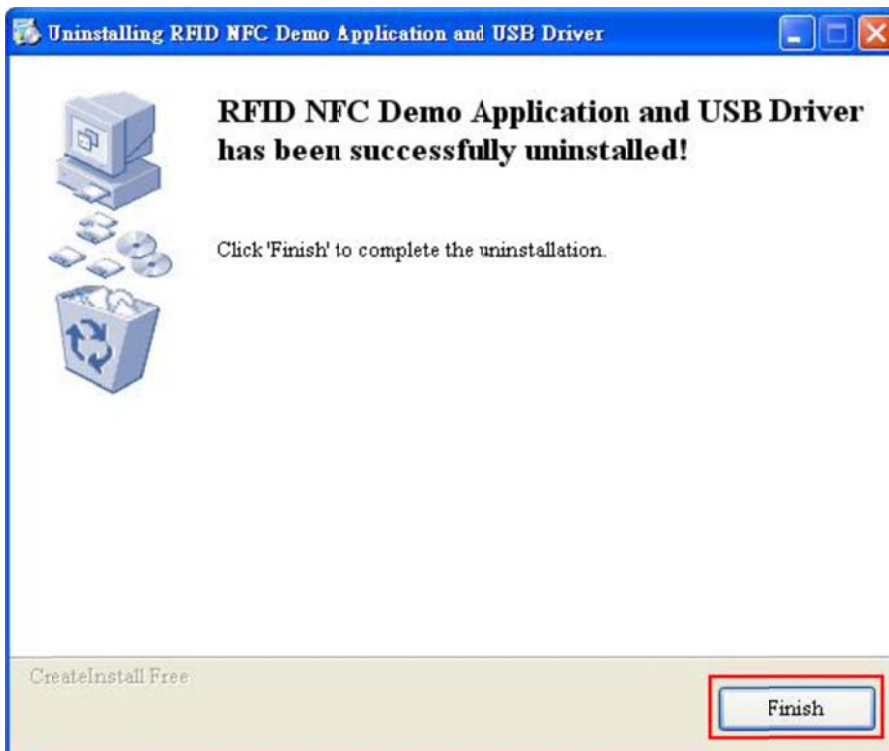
Uninstalling RFID NFC Demo Application and USB Driver

RFID NFC Demo Application and USB Driver has been successfully uninstalled!

Click 'Finish' to complete the uninstallation.

CreateInstall Free

Finish